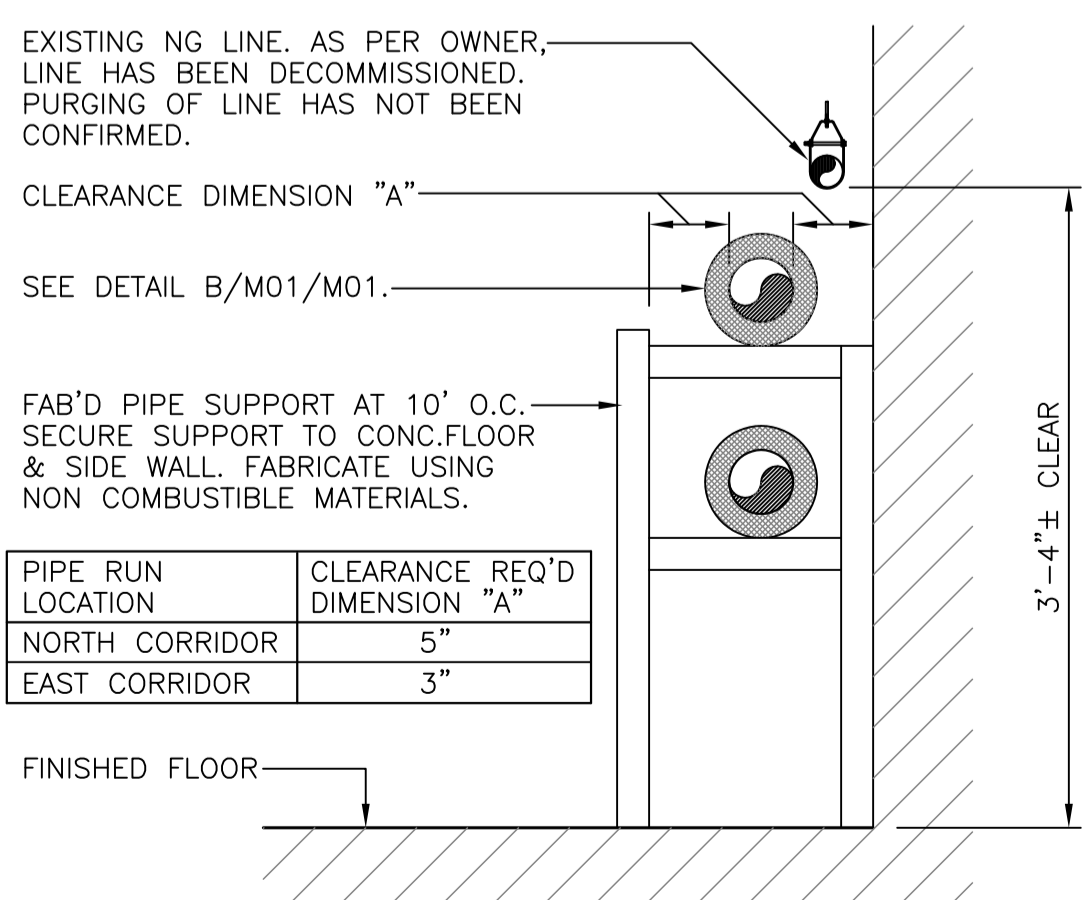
EXISTING NG LINE. AS PER OWNER, LINE HAS BEEN DECOMMISSIONED. PURGING OF LINE HAS NOT BEEN CONFIRMED.

CLEARANCE DIMENSION "A"

SEE DETAIL B/M01/M01.

FAB'D PIPE SUPPORT AT 10' O.C. SECURE SUPPORT TO CONC.FLOOR & SIDE WALL. FABRICATE USING NON COMBUSTIBLE MATERIALS.

| PIPE RUN LOCATION | CLEARANCE REQ'D DIMENSION "A" |
|---|---|
| NORTH CORRIDOR | 5" |
| EAST CORRIDOR | 3" |

FINISHED FLOOR

3'-4"± CLEAR